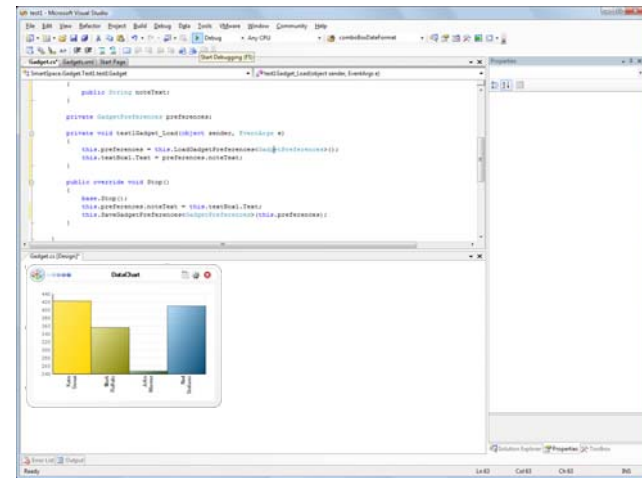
test1 - Microsoft Visual Studio

File Edit View Refactor Project Build Debug Data Tools VMware Window Community Help

Debug Any CPU comboBoxDateFormat

Start Debugging (F5)

Gadget.cs* Gadget.xml Start Page

SmartSpace.Gadget.Test1.test1Gadget

test1Gadget_Load(object sender, EventArgs e)

Properties

public String noteText;
}

private GadgetPreferences preferences;

private void test1Gadget_Load(object sender, EventArgs e)
{
this.preferences = this.LoadGadgetPreferences<GadgetPreferences>();
this.textBox1.Text = preferences.noteText;
}

public override void Stop()
{
base.Stop();
this.preferences.noteText = this.textBox1.Text;
this.SaveGadgetPreferences<GadgetPreferences>(this.preferences);
}

Gadget.cs [Design]*

DataChart

450
400
350
300
250
200
150
100
50
0

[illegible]
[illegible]
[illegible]
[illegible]

Solution Explorer Properties Toolbox

Error List Output

Ready

Ln 63 Col 93 Ch 93 INS